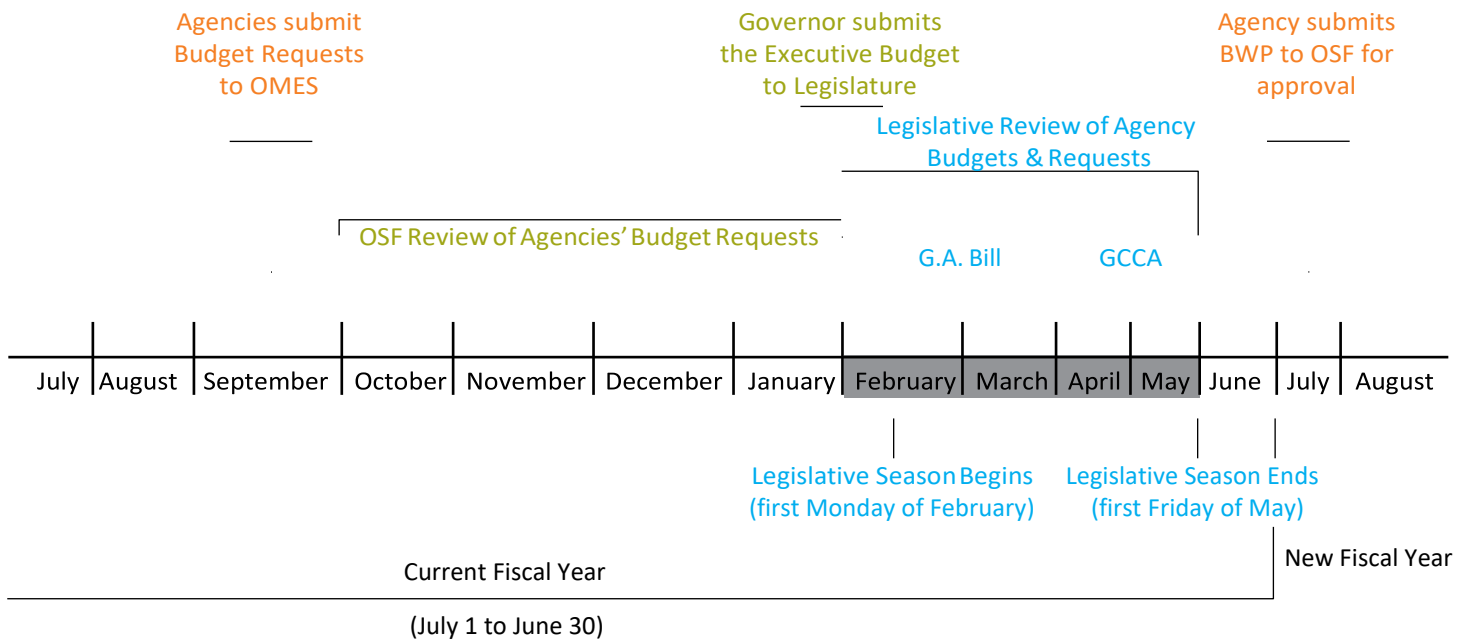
Agencies submit Budget Requests to OMES

Governor submits the Executive Budget to Legislature

Agency submits BWP to OSF for approval

Legislative Review of Agency Budgets & Requests

OSF Review of Agencies' Budget Requests

G.A. Bill

GCCA

July | August | September | October | November | December | January | February | March | April | May | June | July | August

Legislative Season Begins (first Monday of February)

Legislative Season Ends (first Friday of May)

New Fiscal Year

Current Fiscal Year

(July 1 to June 30)